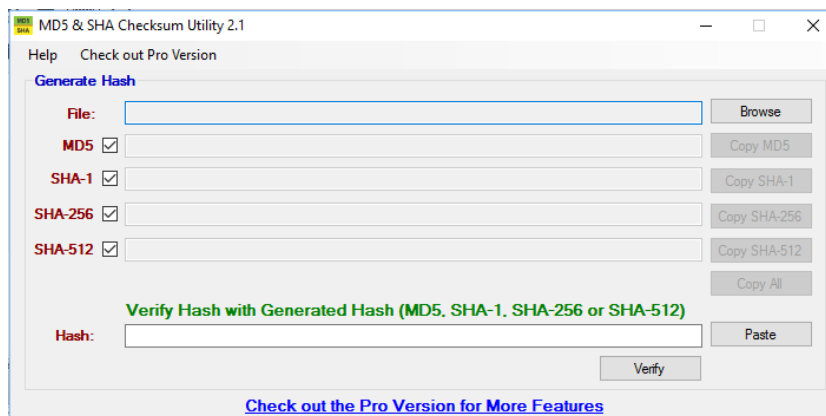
MD5 SHA MD5 & SHA Checksum Utility 2.1

Help Check out Pro Version

Generate Hash

File: Browse

MD5 ☑ Copy MD5

SHA-1 ☑ Copy SHA-1

SHA-256 ☑ Copy SHA-256

SHA-512 ☑ Copy SHA-512

Copy All

Verify Hash with Generated Hash (MD5, SHA-1, SHA-256 or SHA-512)

Hash: Paste

Verify

Check out the Pro Version for More Features